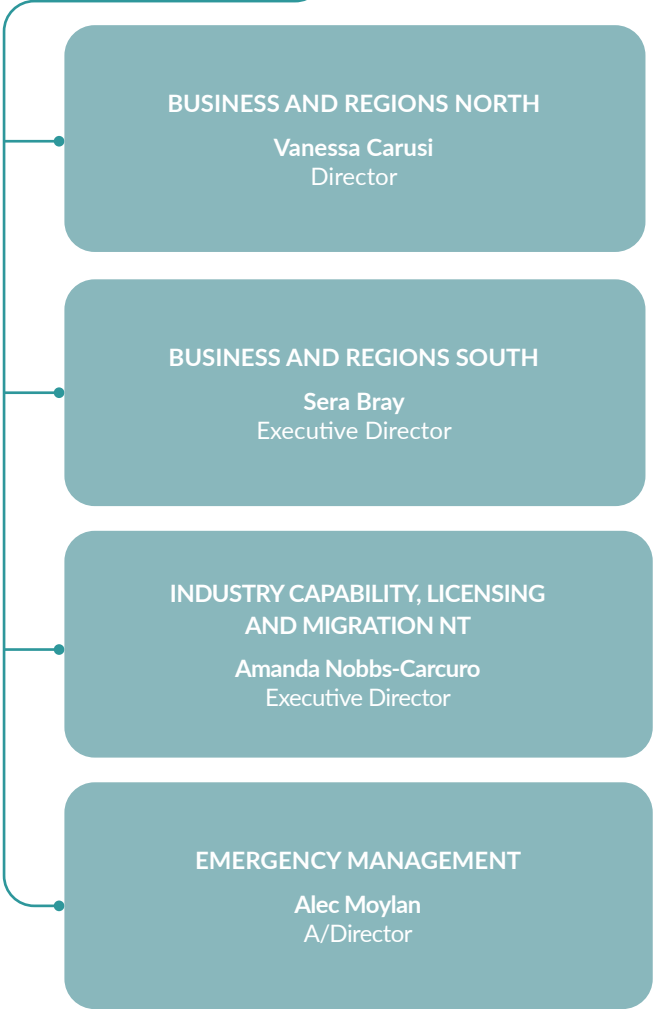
BUSINESS AND REGIONS NORTH

Vanessa Carusi
Director

BUSINESS AND REGIONS SOUTH

Sera Bray
Executive Director

INDUSTRY CAPABILITY, LICENSING AND MIGRATION NT

Amanda Nobbs-Carcuro
Executive Director

EMERGENCY MANAGEMENT

Alec Moylan
A/Director